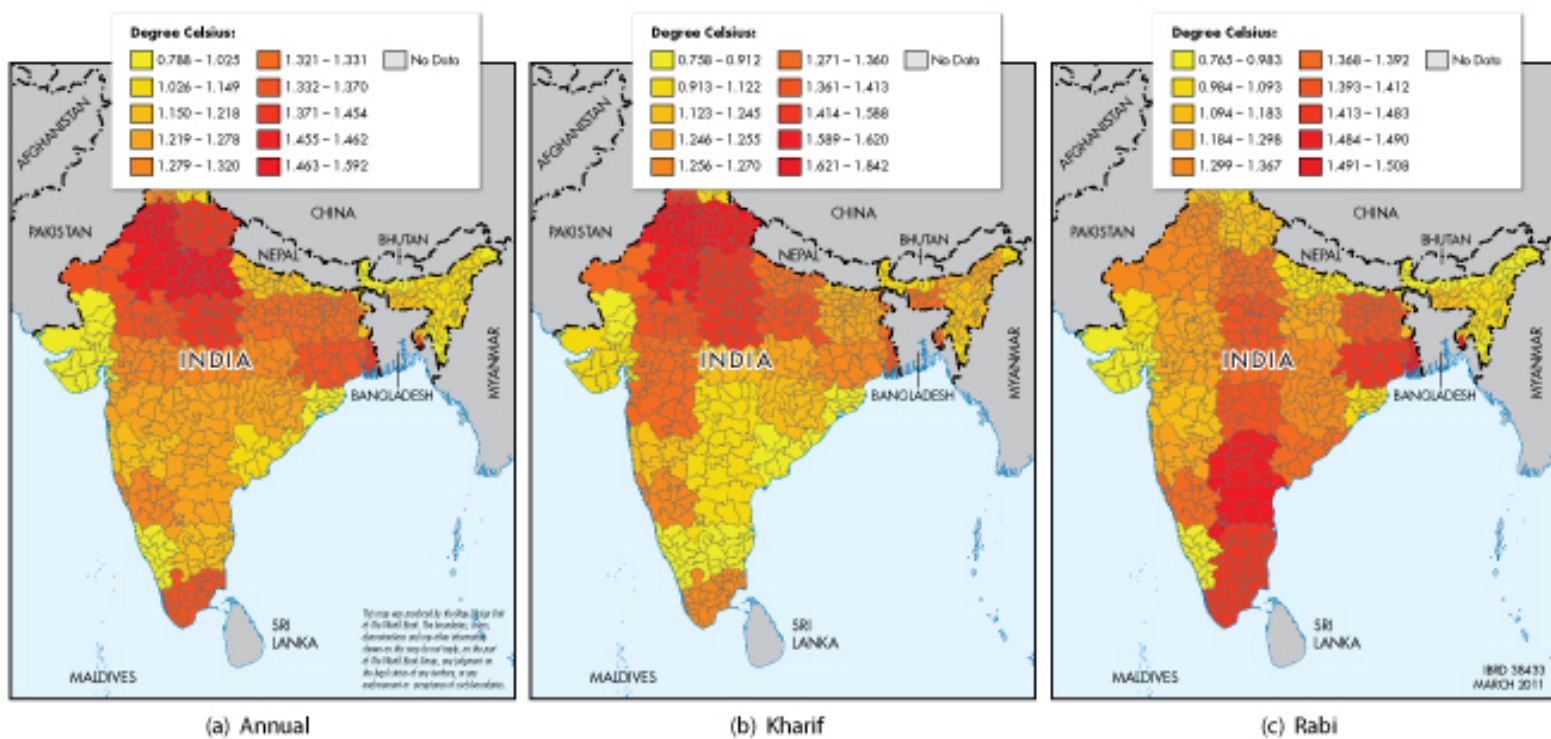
Degree Celsius:
0.788 – 1.025
1.026 – 1.149
1.150 – 1.218
1.219 – 1.278
1.279 – 1.320
1.321 – 1.331
1.332 – 1.370
1.371 – 1.454
1.455 – 1.462
1.463 – 1.592
No Data

AFGHANISTAN
PAKISTAN
CHINA
NEPAL
BHUTAN
INDIA
BANGLADESH
MYANMAR
SRI LANKA
MALDIVES

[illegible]

(a) Annual

Degree Celsius:
0.758 – 0.912
0.913 – 1.122
1.123 – 1.245
1.246 – 1.255
1.256 – 1.270
1.271 – 1.360
1.361 – 1.413
1.414 – 1.588
1.589 – 1.620
1.621 – 1.842
No Data

AFGHANISTAN
PAKISTAN
CHINA
NEPAL
BHUTAN
INDIA
BANGLADESH
MYANMAR
SRI LANKA
MALDIVES

(b) Kharif

Degree Celsius:
0.765 – 0.983
0.984 – 1.093
1.094 – 1.183
1.184 – 1.298
1.299 – 1.367
1.368 – 1.392
1.393 – 1.412
1.413 – 1.483
1.484 – 1.490
1.491 – 1.508
No Data

AFGHANISTAN
PAKISTAN
CHINA
NEPAL
BHUTAN
INDIA
BANGLADESH
MYANMAR
SRI LANKA
MALDIVES

IBRD 38433
MARCH 2011

(c) Rabi